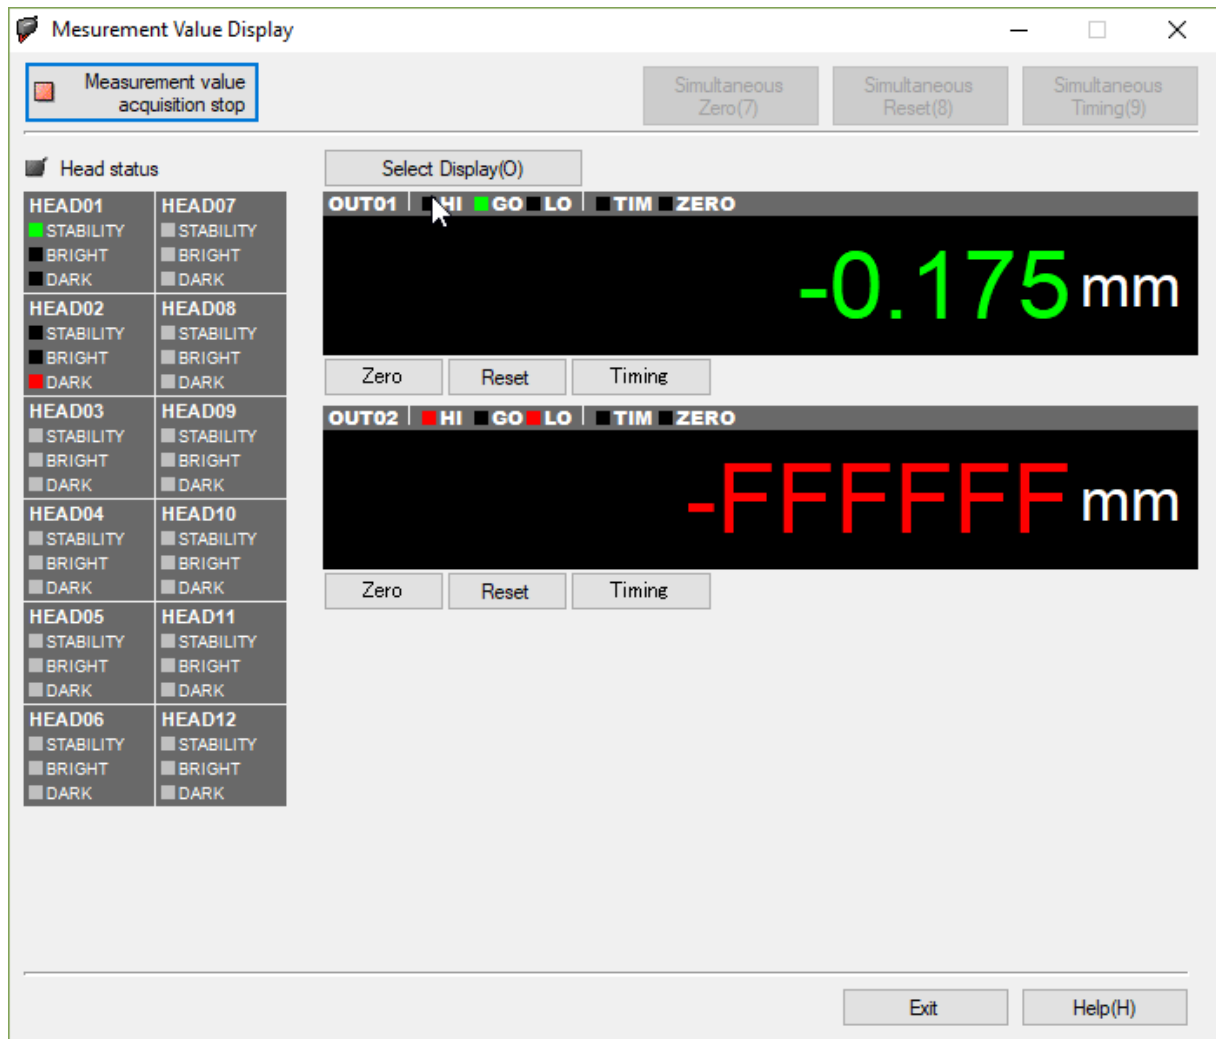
Mesurement Value Display

Measurement value acquisition stop

Simultaneous Zero(7)

Simultaneous Reset(8)

Simultaneous Timing(9)

Head status

| HEAD01 | HEAD07 |
|---|---|
| STABILITY | STABILITY |
| BRIGHT | BRIGHT |
| DARK | DARK |
| HEAD02 | HEAD08 |
| STABILITY | STABILITY |
| BRIGHT | BRIGHT |
| DARK | DARK |
| HEAD03 | HEAD09 |
| STABILITY | STABILITY |
| BRIGHT | BRIGHT |
| DARK | DARK |
| HEAD04 | HEAD10 |
| STABILITY | STABILITY |
| BRIGHT | BRIGHT |
| DARK | DARK |
| HEAD05 | HEAD11 |
| STABILITY | STABILITY |
| BRIGHT | BRIGHT |
| DARK | DARK |
| HEAD06 | HEAD12 |
| STABILITY | STABILITY |
| BRIGHT | BRIGHT |
| DARK | DARK |

Select Display(O)

OUT01 HI GO LO TIM ZERO

-0.175 mm

Zero Reset Timing

OUT02 HI GO LO TIM ZERO

-FFFFFF mm

Zero Reset Timing

Exit Help(H)